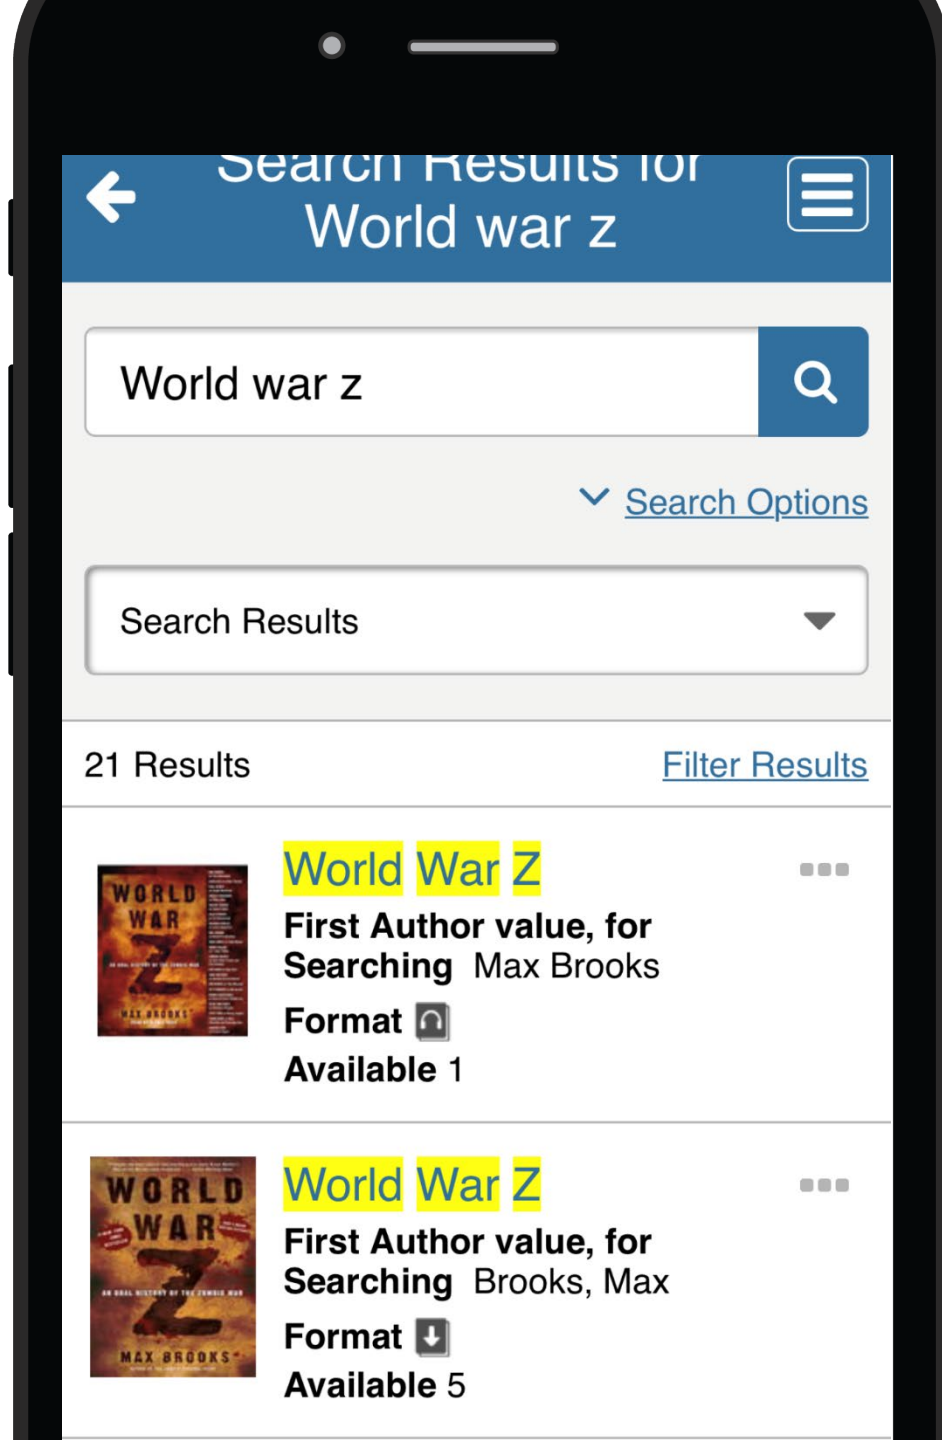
Search Results for World war z

World war z

Search Options

Search Results

21 Results

Filter Results

WORLD WAR Z
AN ORAL HISTORY OF THE ZOMBIE WAR
MAX BROOKS

World War Z

First Author value, for Searching Max Brooks

Format

Available 1

WORLD WAR Z
AN ORAL HISTORY OF THE ZOMBIE WAR
MAX BROOKS

World War Z

First Author value, for Searching Brooks, Max

Format

Available 5